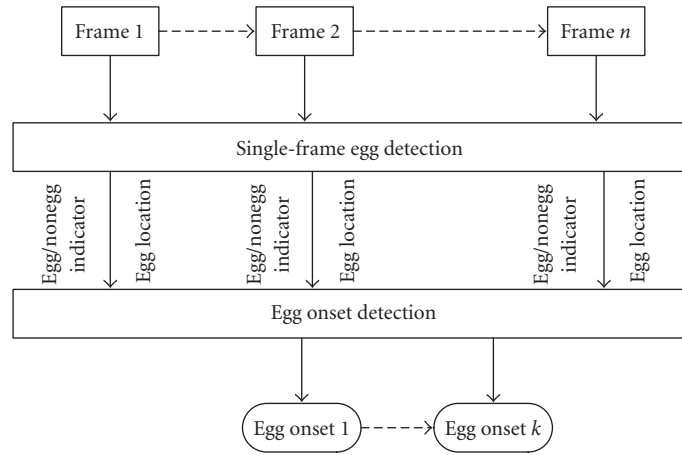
Frame 1
Frame 2
Frame *n*

Single-frame egg detection

Egg/nonegg indicator
Egg location
Egg/nonegg indicator
Egg location
Egg/nonegg indicator
Egg location

Egg onset detection

Egg onset 1
Egg onset *k*